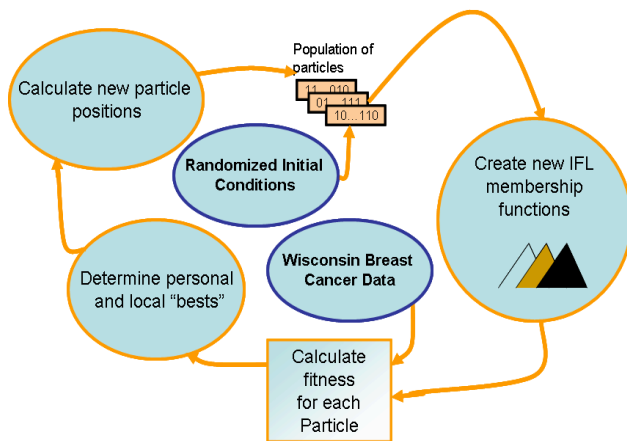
Calculate new particle positions

Population of particles

11...010

01...111

10...110

Randomized Initial Conditions

Create new IFL membership functions

Wisconsin Breast Cancer Data

Determine personal and local "bests"

Calculate fitness for each Particle